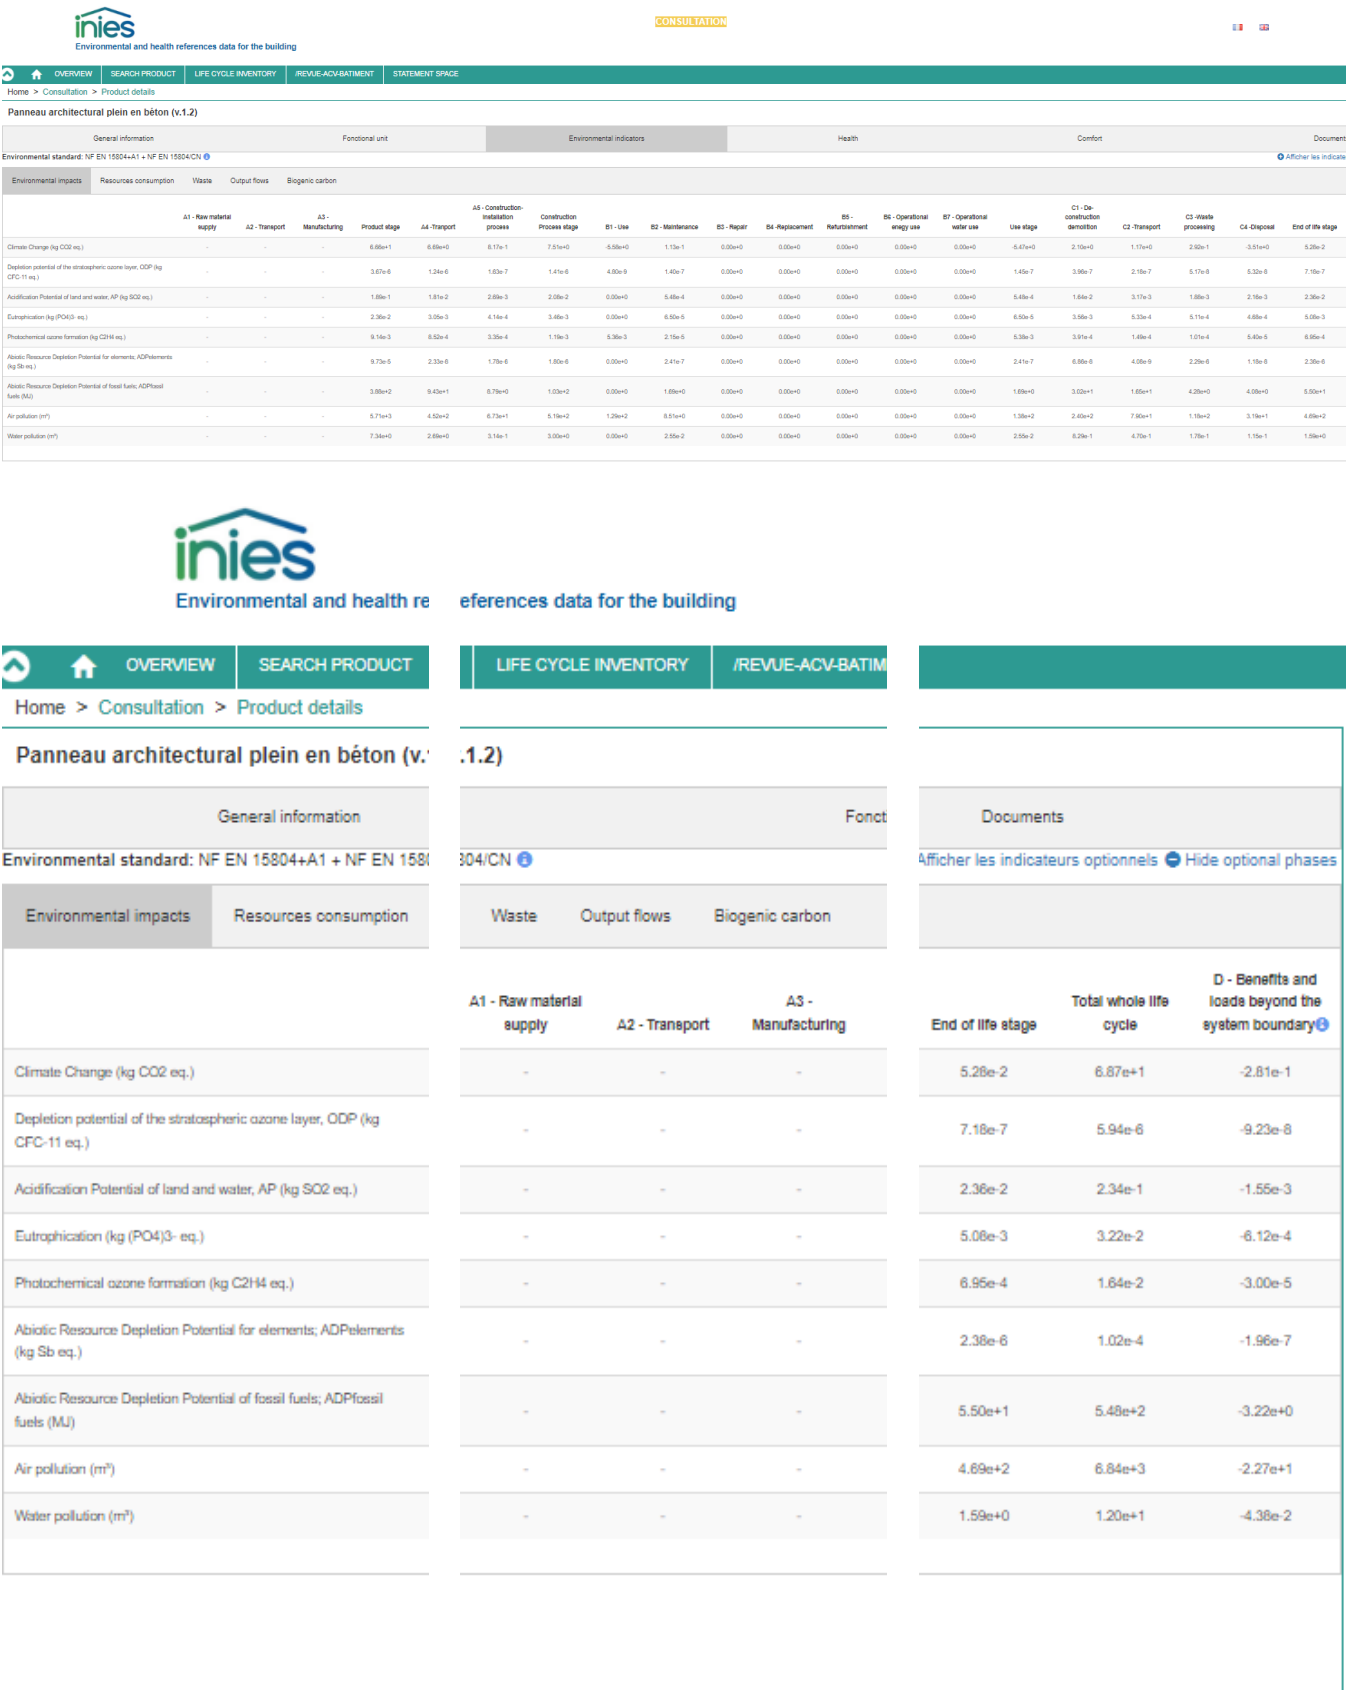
inies
Environmental and health references data for the building

CONSULTATION

OVERVIEW | SEARCH PRODUCT | LIFE CYCLE INVENTORY | /REVUE-ACV-BATIMENT | STATEMENT SPACE

Home > Consultation > Product details

Panneau architectural plein en béton (v.1.2)

General information | Fonctional unit | Environmental indicators | Health | Comfort | Document

Environmental standard: NF EN 15804+A1 + NF EN 15804/CN

Afficher les indicate

Environmental impacts | Resources consumption | Waste | Output flows | Biogenic carbon

| | A1 - Raw material supply | A2 - Transport | A3 - Manufacturing | Product stage | A4 -Tranport | A5 - Construction-installation process | Construction Process stage | B1 - Use | B2 - Maintenance | B3 - Repair | B4 -Replacement | B5 - Refurbishment | B6 - Operational enegy use | B7 - Operational water use | Use stage | C1 - De-construction demolition | C2 -Transport | C3 -Waste processing | C4 -Disposal | End of life stage |
|---|---|---|---|---|---|---|---|---|---|---|---|---|---|---|---|---|---|---|---|---|
| Climate Change (kg CO2 eq.) | - | - | - | 6.86e+1 | 6.69e+0 | 8.17e-1 | 7.51e+0 | -5.58e+0 | 1.13e-1 | 0.00e+0 | 0.00e+0 | 0.00e+0 | 0.00e+0 | 0.00e+0 | -5.47e+0 | 2.10e+0 | 1.17e+0 | 2.92e-1 | -3.51e+0 | 5.28e-2 |
| Depletion potential of the stratospheric ozone layer, ODP (kg CFC-11 eq.) | - | - | - | 3.67e-6 | 1.24e-6 | 1.63e-7 | 1.41e-6 | 4.80e-9 | 1.40e-7 | 0.00e+0 | 0.00e+0 | 0.00e+0 | 0.00e+0 | 0.00e+0 | 1.45e-7 | 3.98e-7 | 2.18e-7 | 5.17e-8 | 5.32e-8 | 7.18e-7 |
| Acidification Potential of land and water, AP (kg SO2 eq.) | - | - | - | 1.89e-1 | 1.81e-2 | 2.69e-3 | 2.08e-2 | 0.00e+0 | 5.48e-4 | 0.00e+0 | 0.00e+0 | 0.00e+0 | 0.00e+0 | 0.00e+0 | 5.48e-4 | 1.64e-2 | 3.17e-3 | 1.88e-3 | 2.16e-3 | 2.36e-2 |
| Eutrophication (kg (PO4)3- eq.) | - | - | - | 2.36e-2 | 3.05e-3 | 4.14e-4 | 3.46e-3 | 0.00e+0 | 6.50e-5 | 0.00e+0 | 0.00e+0 | 0.00e+0 | 0.00e+0 | 0.00e+0 | 6.50e-5 | 3.58e-3 | 5.33e-4 | 5.11e-4 | 4.68e-4 | 5.08e-3 |
| Photochemical ozone formation (kg C2H4 eq.) | - | - | - | 9.14e-3 | 8.52e-4 | 3.39e-4 | 1.19e-3 | 5.36e-3 | 2.15e-5 | 0.00e+0 | 0.00e+0 | 0.00e+0 | 0.00e+0 | 0.00e+0 | 5.38e-3 | 3.91e-4 | 1.49e-4 | 1.01e-4 | 5.40e-5 | 6.95e-4 |
| Abiotic Resource Depletion Potential for elements; ADPelements (kg Sb eq.) | - | - | - | 9.73e-5 | 2.33e-6 | 1.78e-6 | 1.80e-6 | 0.00e+0 | 2.41e-7 | 0.00e+0 | 0.00e+0 | 0.00e+0 | 0.00e+0 | 0.00e+0 | 2.41e-7 | 6.86e-8 | 4.06e-9 | 2.29e-6 | 1.18e-8 | 2.38e-6 |
| Abiotic Resource Depletion Potential of fossil fuels; ADPfossil fuels (MJ) | - | - | - | 3.88e+2 | 9.43e+1 | 8.79e+0 | 1.03e+2 | 0.00e+0 | 1.69e+0 | 0.00e+0 | 0.00e+0 | 0.00e+0 | 0.00e+0 | 0.00e+0 | 1.69e+0 | 3.02e+1 | 1.66e+1 | 4.29e+0 | 4.08e+0 | 5.50e+1 |
| Air pollution (m³) | - | - | - | 5.71e+3 | 4.52e+2 | 6.73e+1 | 5.19e+2 | 1.29e+2 | 8.51e+0 | 0.00e+0 | 0.00e+0 | 0.00e+0 | 0.00e+0 | 0.00e+0 | 1.38e+2 | 2.40e+2 | 7.90e+1 | 1.18e+2 | 3.19e+1 | 4.69e+2 |
| Water pollution (m³) | - | - | - | 7.34e+0 | 2.69e+0 | 3.14e-1 | 3.00e+0 | 0.00e+0 | 2.55e-2 | 0.00e+0 | 0.00e+0 | 0.00e+0 | 0.00e+0 | 0.00e+0 | 2.55e-2 | 8.29e-1 | 4.70e-1 | 1.76e-1 | 1.15e-1 | 1.59e+0 |

inies
Environmental and health re eferences data for the building

OVERVIEW | SEARCH PRODUCT | LIFE CYCLE INVENTORY | /REVUE-ACV-BATIM

Home > Consultation > Product details

Panneau architectural plein en béton (v.' .1.2)

General information | Fonct | Documents

Environmental standard: NF EN 15804+A1 + NF EN 158 304/CN

Afficher les indicateurs optionnels Hide optional phases

Environmental impacts | Resources consumption | Waste | Output flows | Biogenic carbon

| | A1 - Raw material supply | A2 - Transport | A3 - Manufacturing | End of life stage | Total whole life cycle | D - Benefits and loads beyond the system boundary |
|---|---|---|---|---|---|---|
| Climate Change (kg CO2 eq.) | - | - | - | 5.28e-2 | 6.87e+1 | -2.81e-1 |
| Depletion potential of the stratospheric ozone layer, ODP (kg CFC-11 eq.) | - | - | - | 7.18e-7 | 5.94e-6 | -9.23e-8 |
| Acidification Potential of land and water, AP (kg SO2 eq.) | - | - | - | 2.36e-2 | 2.34e-1 | -1.55e-3 |
| Eutrophication (kg (PO4)3- eq.) | - | - | - | 5.08e-3 | 3.22e-2 | -6.12e-4 |
| Photochemical ozone formation (kg C2H4 eq.) | - | - | - | 6.95e-4 | 1.64e-2 | -3.00e-5 |
| Abiotic Resource Depletion Potential for elements; ADPelements (kg Sb eq.) | - | - | - | 2.38e-6 | 1.02e-4 | -1.96e-7 |
| Abiotic Resource Depletion Potential of fossil fuels; ADPfossil fuels (MJ) | - | - | - | 5.50e+1 | 5.48e+2 | -3.22e+0 |
| Air pollution (m³) | - | - | - | 4.69e+2 | 6.84e+3 | -2.27e+1 |
| Water pollution (m³) | - | - | - | 1.59e+0 | 1.20e+1 | -4.38e-2 |